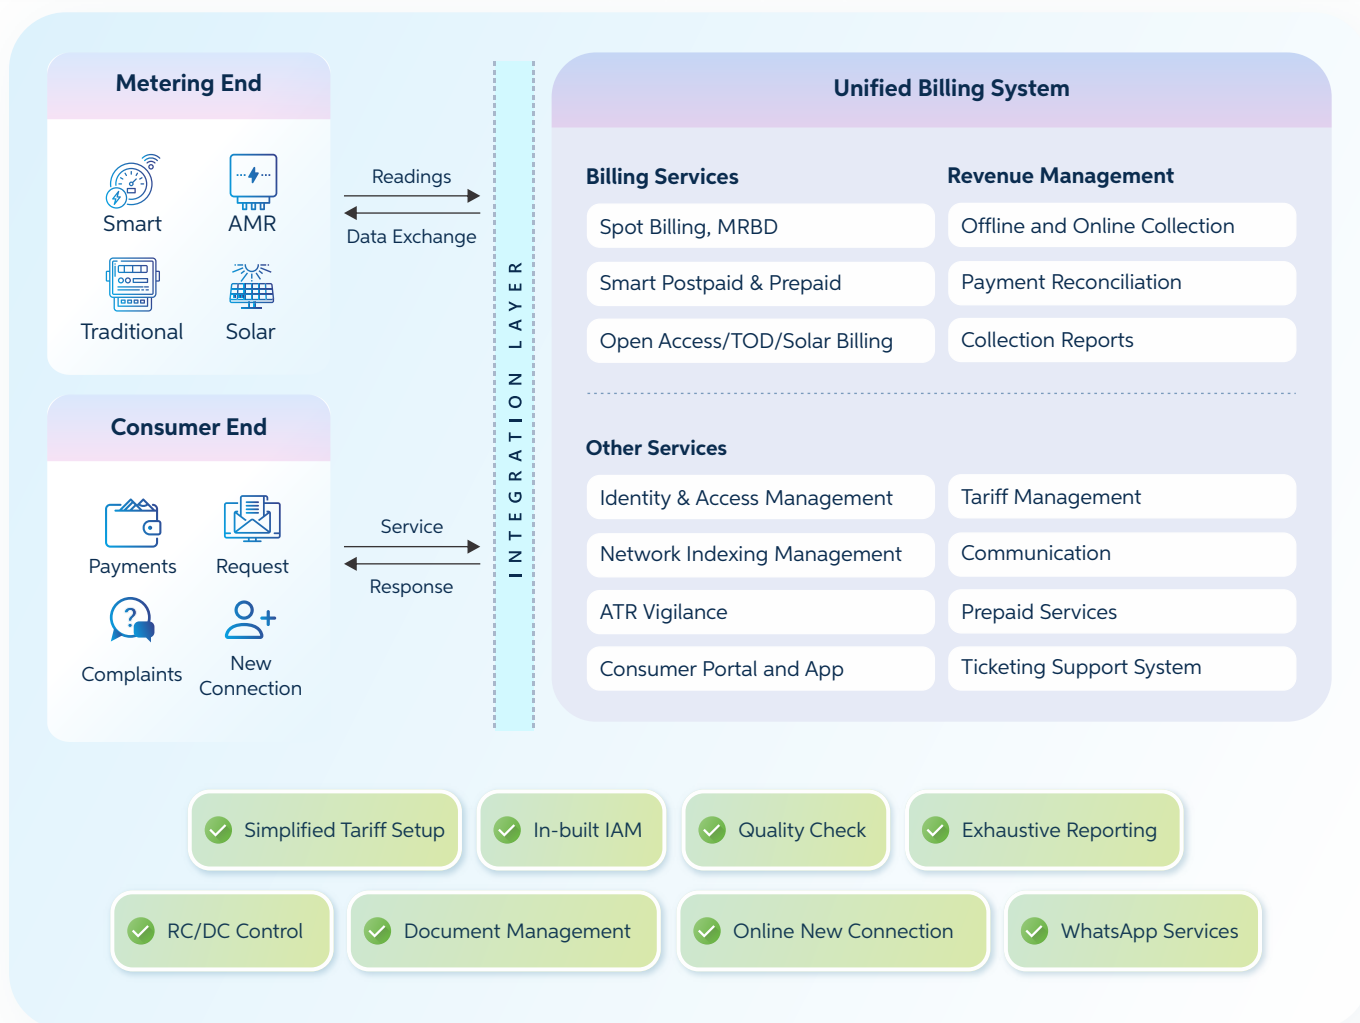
Metering End

Smart
AMR
Traditional
Solar

Readings
Data Exchange

Consumer End

Payments
Request
Complaints
New Connection

Service
Response

INTEGRATION LAYER

Unified Billing System

Billing Services
Spot Billing, MRBD
Smart Postpaid & Prepaid
Open Access/TOD/Solar Billing

Revenue Management
Offline and Online Collection
Payment Reconciliation
Collection Reports

Other Services
Identity & Access Management
Network Indexing Management
ATR Vigilance
Consumer Portal and App
Tariff Management
Communication
Prepaid Services
Ticketing Support System

Simplified Tariff Setup
In-built IAM
Quality Check
Exhaustive Reporting
RC/DC Control
Document Management
Online New Connection
WhatsApp Services